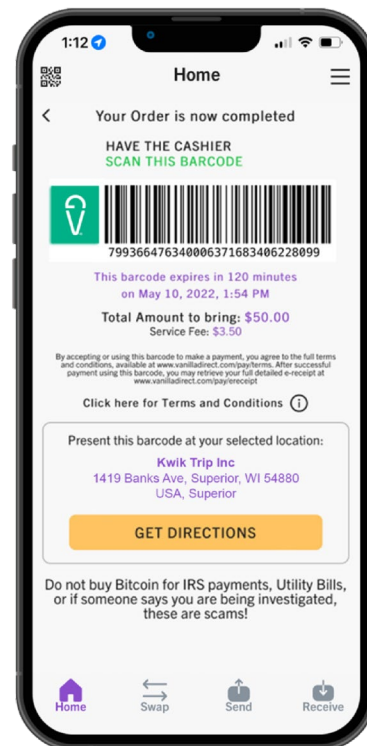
1:12

Home

Your Order is now completed

HAVE THE CASHIER
SCAN THIS BARCODE

7993664763400063716834O6228099

This barcode expires in 120 minutes on May 10, 2022, 1:54 PM

Total Amount to bring: $50.00
Service Fee: $3.50

By accepting or using this barcode to make a payment, you agree to the full terms and conditions, available at www.vanilladirect.com/pay/terms. After successful payment using this barcode, you may retrieve your full detailed e-receipt at www.vanilladirect.com/pay/ereceipt

Click here for Terms and Conditions ⓘ

Present this barcode at your selected location:

Kwik Trip Inc
1419 Banks Ave, Superior, WI 54880
USA, Superior

GET DIRECTIONS

Do not buy Bitcoin for IRS payments, Utility Bills, or if someone says you are being investigated, these are scams!

Home Swap Send Receive